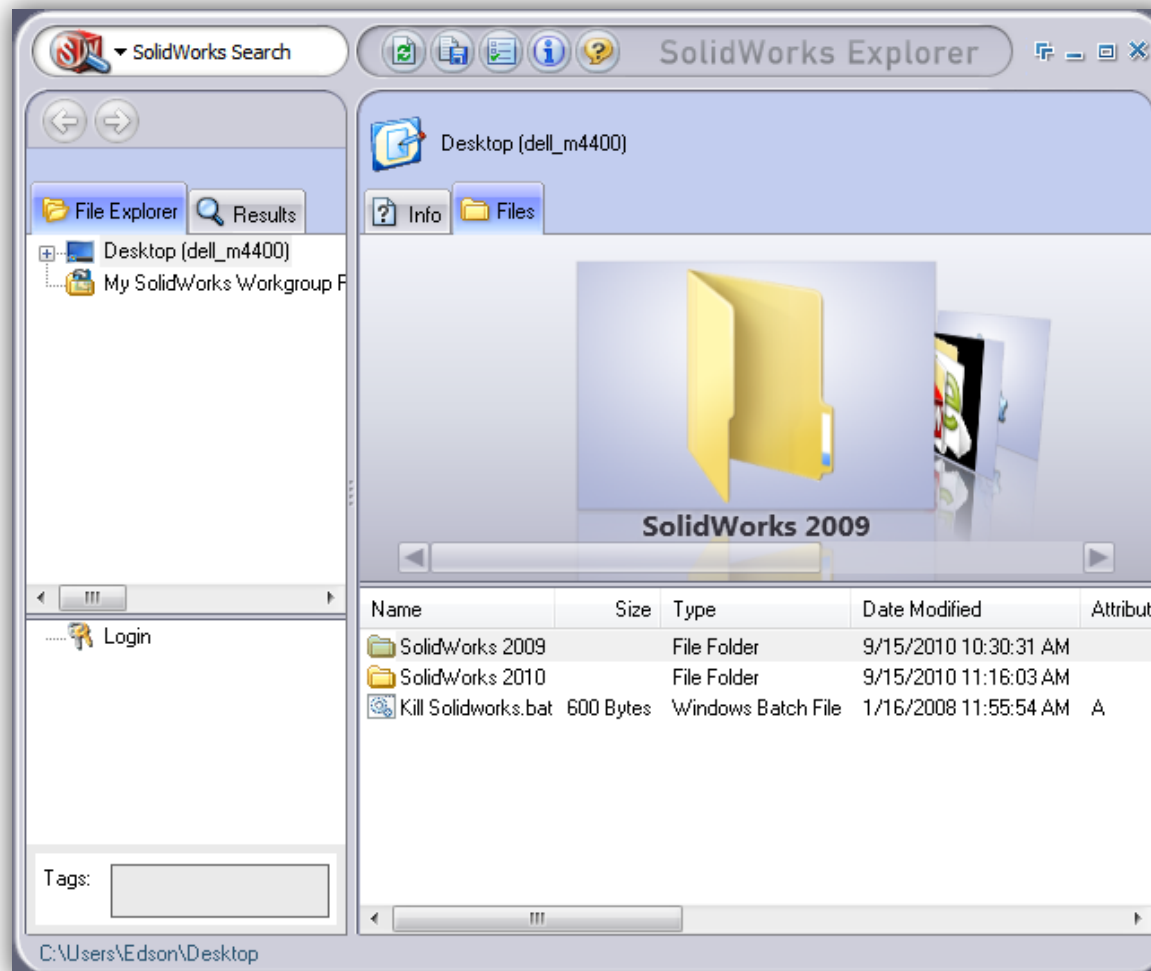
SolidWorks Search

SolidWorks Explorer

File Explorer
Results

Desktop (dell_m4400)
My SolidWorks Workgroup F

Login

Tags:

Desktop (dell_m4400)

Info
Files

SolidWorks 2009

| Name | Size | Type | Date Modified | Attribut |
|---|---|---|---|---|
| SolidWorks 2009 | | File Folder | 9/15/2010 10:30:31 AM | |
| SolidWorks 2010 | | File Folder | 9/15/2010 11:16:03 AM | |
| Kill Solidworks.bat | 600 Bytes | Windows Batch File | 1/16/2008 11:55:54 AM | A |

C:\Users\Edson\Desktop